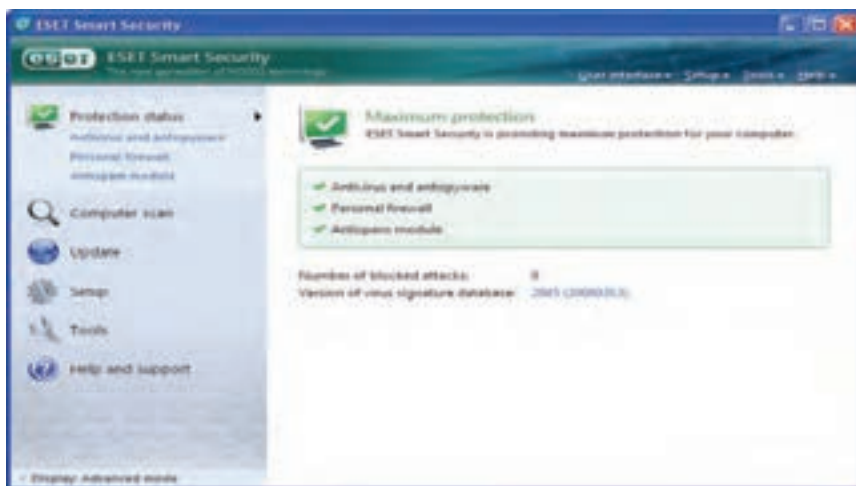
ESET Smart Security

eset ESET Smart Security
The next generation of NOD32 technology

User interface ▾ Setup ▾ Tools ▾ Help ▾

Protection status
Antivirus and antispyware
Personal firewall
Antispam module

Computer scan

Update

Setup

Tools

Help and support

Display: Advanced mode

Maximum protection
ESET Smart Security is providing maximum protection for your computer.

Antivirus and antispyware
Personal firewall
Antispam module

Number of blocked attacks: 0
Version of virus signature database: 2905 (20080313)